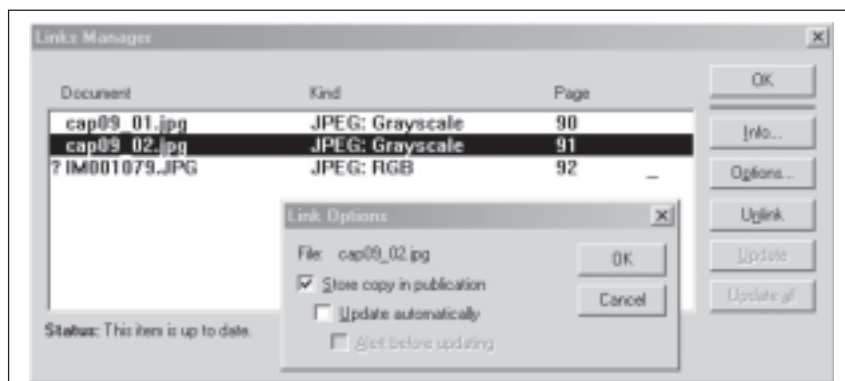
Links Manager

| Document | Kind | Page |
|---|---|---|
| cap09_01.jpg | JPEG: Grayscale | 90 |
| cap09_02.jpg | JPEG: Grayscale | 91 |
| ? IM001079.JPG | JPEG: RGB | 92 |

OK
Info...
Options...
Unlink
Update
Update all

Link Options

File: cap09_02.jpg
Store copy in publication
Update automatically
Alert before updating

OK
Cancel

Status: This item is up to date.